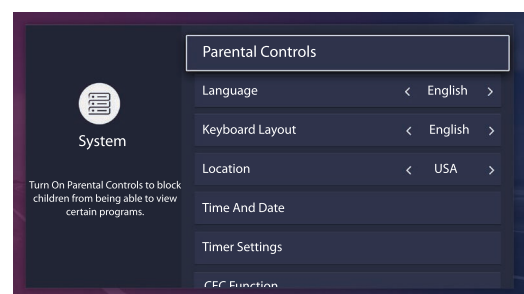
System

Turn On Parental Controls to block children from being able to view certain programs.

Parental Controls

Language < English >

Keyboard Layout < English >

Location < USA >

Time And Date

Timer Settings

CEC Function